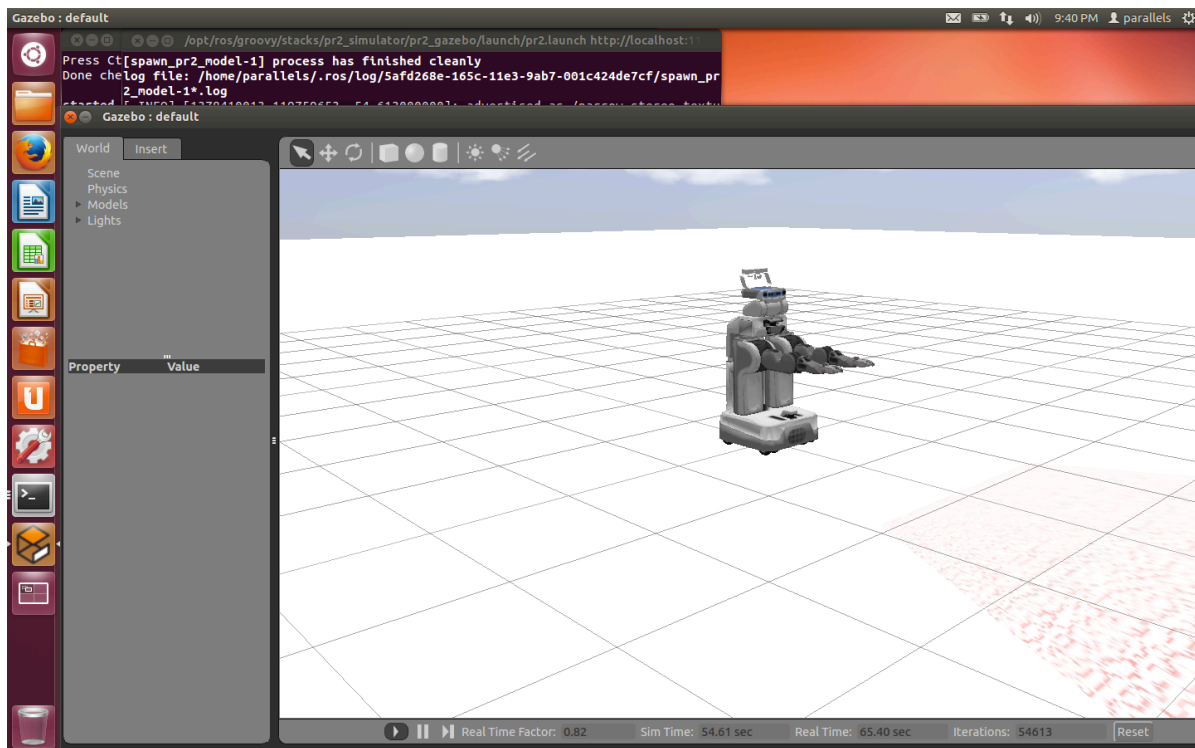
Gazebo : default

9:40 PM parallels

/opt/ros/groovy/stacks/pr2_simulator/pr2_gazebo/launch/pr2.launch http://localhost:1

Press Ct[spawn_pr2_model-1] process has finished cleanly
Done che log file: /home/parallels/.ros/log/5afd268e-165c-11e3-9ab7-001c424de7cf/spawn_pr2_model-1*.log
started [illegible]

Gazebo : default

World Insert

Scene
Physics
Models
Lights

Property Value

Real Time Factor: 0.82 Sim Time: 54.61 sec Real Time: 65.40 sec Iterations: 54613 Reset